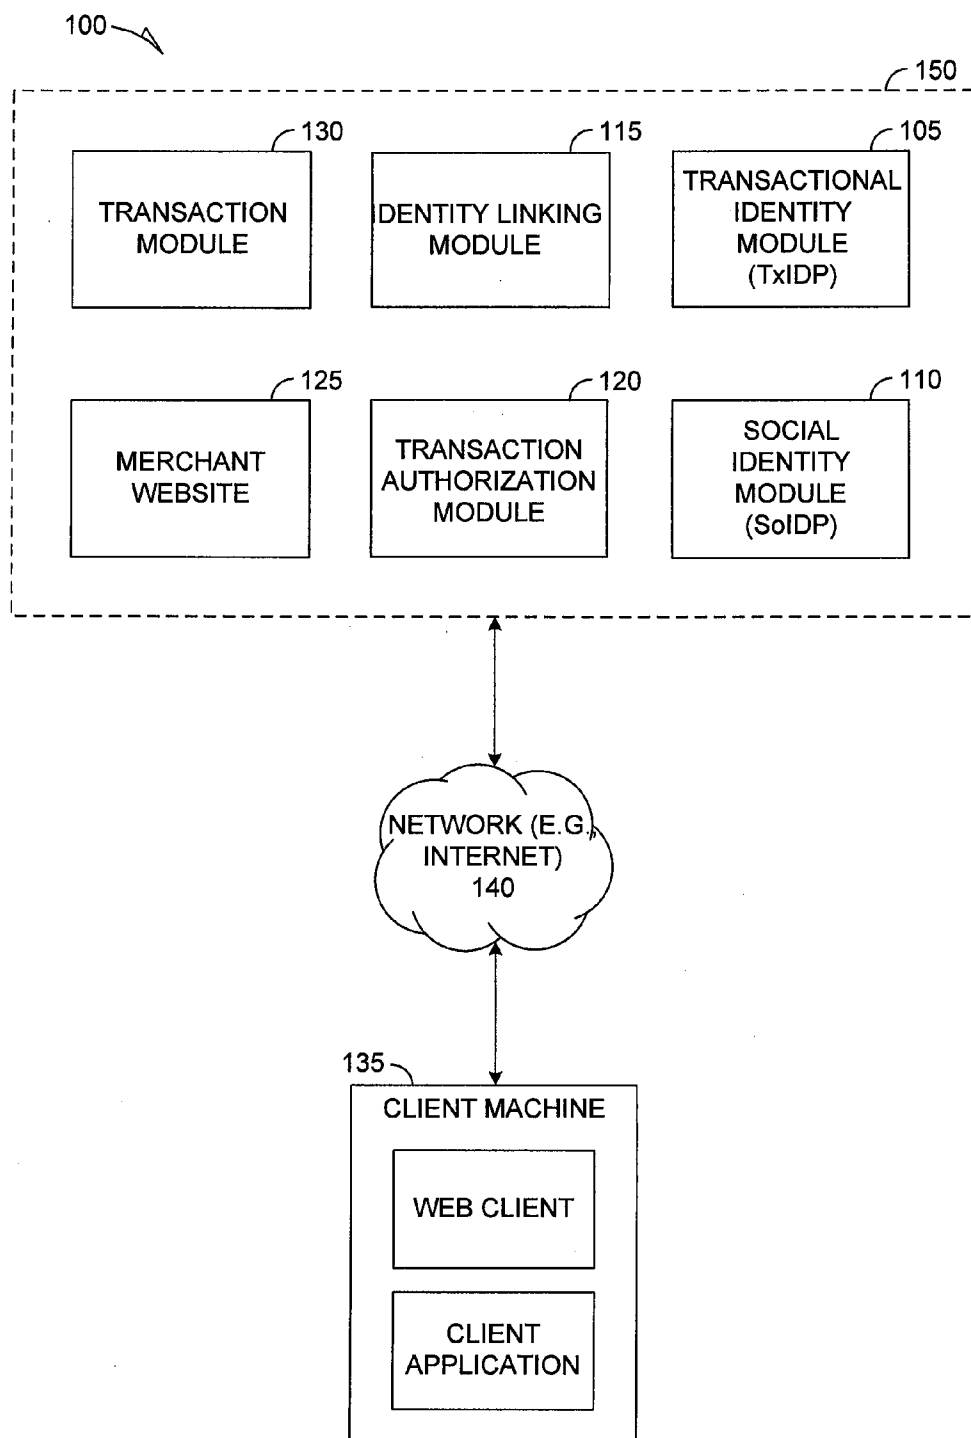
100

150

130
TRANSACTION MODULE

115
IDENTITY LINKING MODULE

105
TRANSACTIONAL IDENTITY MODULE (TxIDP)

125
MERCHANT WEBSITE

120
TRANSACTION AUTHORIZATION MODULE

110
SOCIAL IDENTITY MODULE (SoIDP)

NETWORK (E.G., INTERNET)
140

135
CLIENT MACHINE

WEB CLIENT

CLIENT APPLICATION